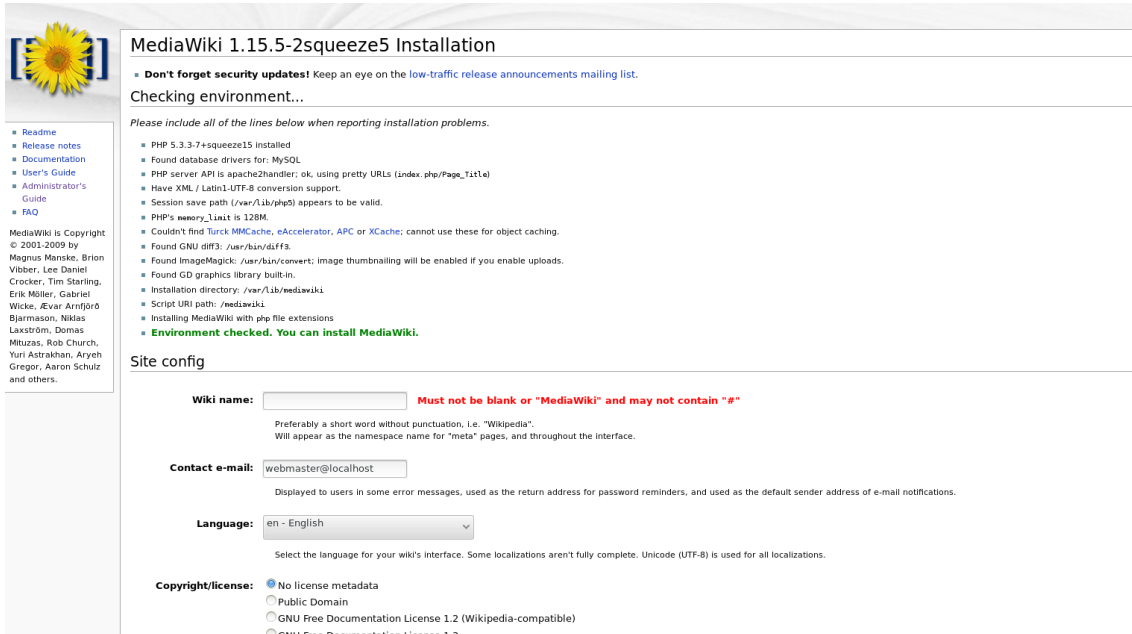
MediaWiki 1.15.5-2squeeze5 Installation

- **Don't forget security updates!** Keep an eye on the low-traffic release announcements mailing list.

Checking environment...

- Readme
- Release notes
- Documentation
- User's Guide
- Administrator's Guide
- FAQ

MediaWiki is Copyright © 2001-2009 by Magnus Manske, Brion Vibber, Lee Daniel Crocker, Tim Starling, Erik Möller, Gabriel Wicke, Ævar Arnfjörð Bjarmason, Niklas Laxström, Domas Mituzas, Rob Church, Yuri Astrakhan, Aryeh Gregor, Aaron Schulz and others.

*Please include all of the lines below when reporting installation problems.*

- PHP 5.3.3-7+squeeze15 installed
- Found database drivers for: MySQL
- PHP server API is apache2handler; ok, using pretty URLs (index.php/Page_Title)
- Have XML / Latin1-UTF-8 conversion support.
- Session save path (/var/lib/php5) appears to be valid.
- PHP's memory_limit is 128M.
- Couldn't find Turck MMCache, eAccelerator, APC or XCache; cannot use these for object caching.
- Found GNU diff3: /usr/bin/diff3.
- Found ImageMagick: /usr/bin/convert; image thumbnailing will be enabled if you enable uploads.
- Found GD graphics library built-in.
- Installation directory: /var/lib/mediawiki
- Script URI path: /mediawiki
- Installing MediaWiki with php file extensions
- **Environment checked. You can install MediaWiki.**

Site config

**Wiki name:** **Must not be blank or "MediaWiki" and may not contain "#"**

Preferably a short word without punctuation, i.e. "Wikipedia".
Will appear as the namespace name for "meta" pages, and throughout the interface.

**Contact e-mail:** webmaster@localhost

Displayed to users in some error messages, used as the return address for password reminders, and used as the default sender address of e-mail notifications.

**Language:** en - English

Select the language for your wiki's interface. Some localizations aren't fully complete. Unicode (UTF-8) is used for all localizations.

**Copyright/license:** No license metadata
Public Domain
GNU Free Documentation License 1.2 (Wikipedia-compatible)
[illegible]